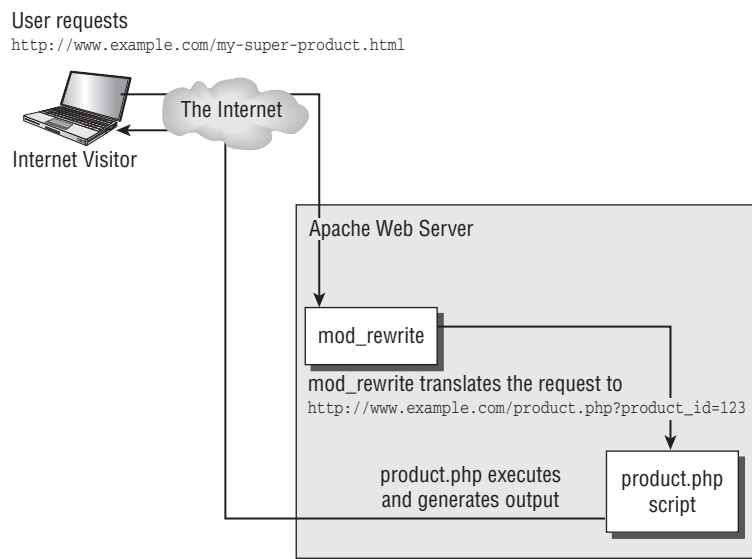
User requests
http://www.example.com/my-super-product.html

The Internet

Internet Visitor

Apache Web Server

mod_rewrite

mod_rewrite translates the request to
http://www.example.com/product.php?product_id=123

product.php executes and generates output

product.php script